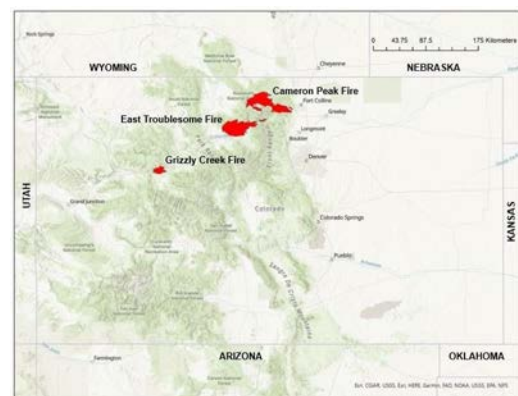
Rock Springs

WYOMING

Cheyenne

NEBRASKA

0 43.75 87.5 175 Kilometers

Cameron Peak Fire

Fort Collins

Greeley

East Troublesome Fire

Longmont

Boulder

Denver

Grizzly Creek Fire

UTAH

Grand Junction

Colorado

Colorado Springs

KANSAS

Pueblo

Sangre De Cristo Mountains

Farmington

ARIZONA

OKLAHOMA

Esri, CGIAR, USGS, Esri, HERE, Garmin, FAO, NOAA, USGS, EPA, NPS